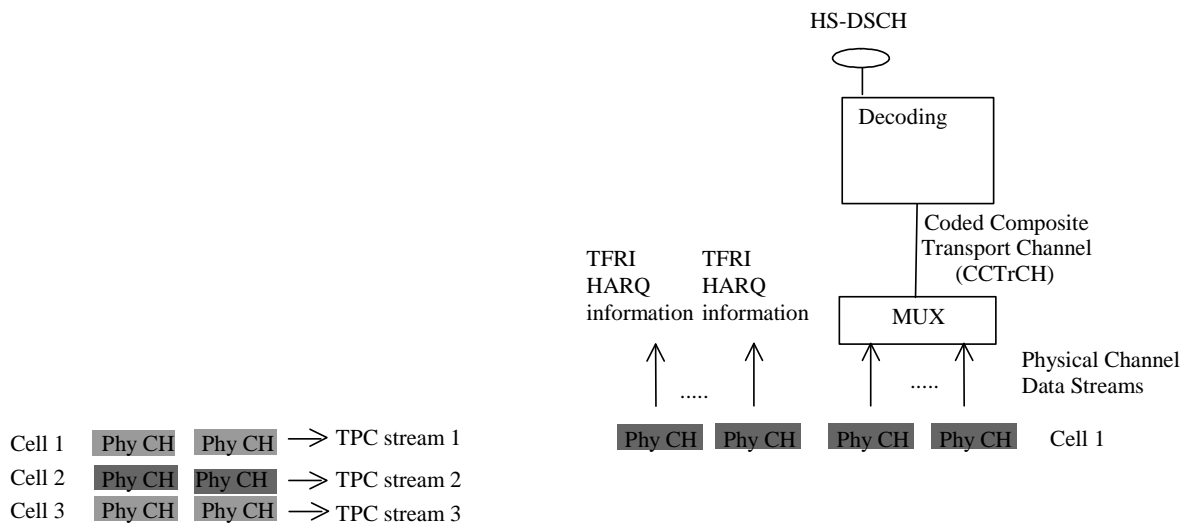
HS-DSCH

Decoding

Coded Composite Transport Channel (CCTrCH)

TFRI HARQ information

TFRI HARQ information

MUX

Physical Channel Data Streams

.....

.....

Cell 1 Phy CH Phy CH TPC stream 1

Cell 2 Phy CH Phy CH TPC stream 2

Cell 3 Phy CH Phy CH TPC stream 3

Phy CH Phy CH Phy CH Phy CH Cell 1